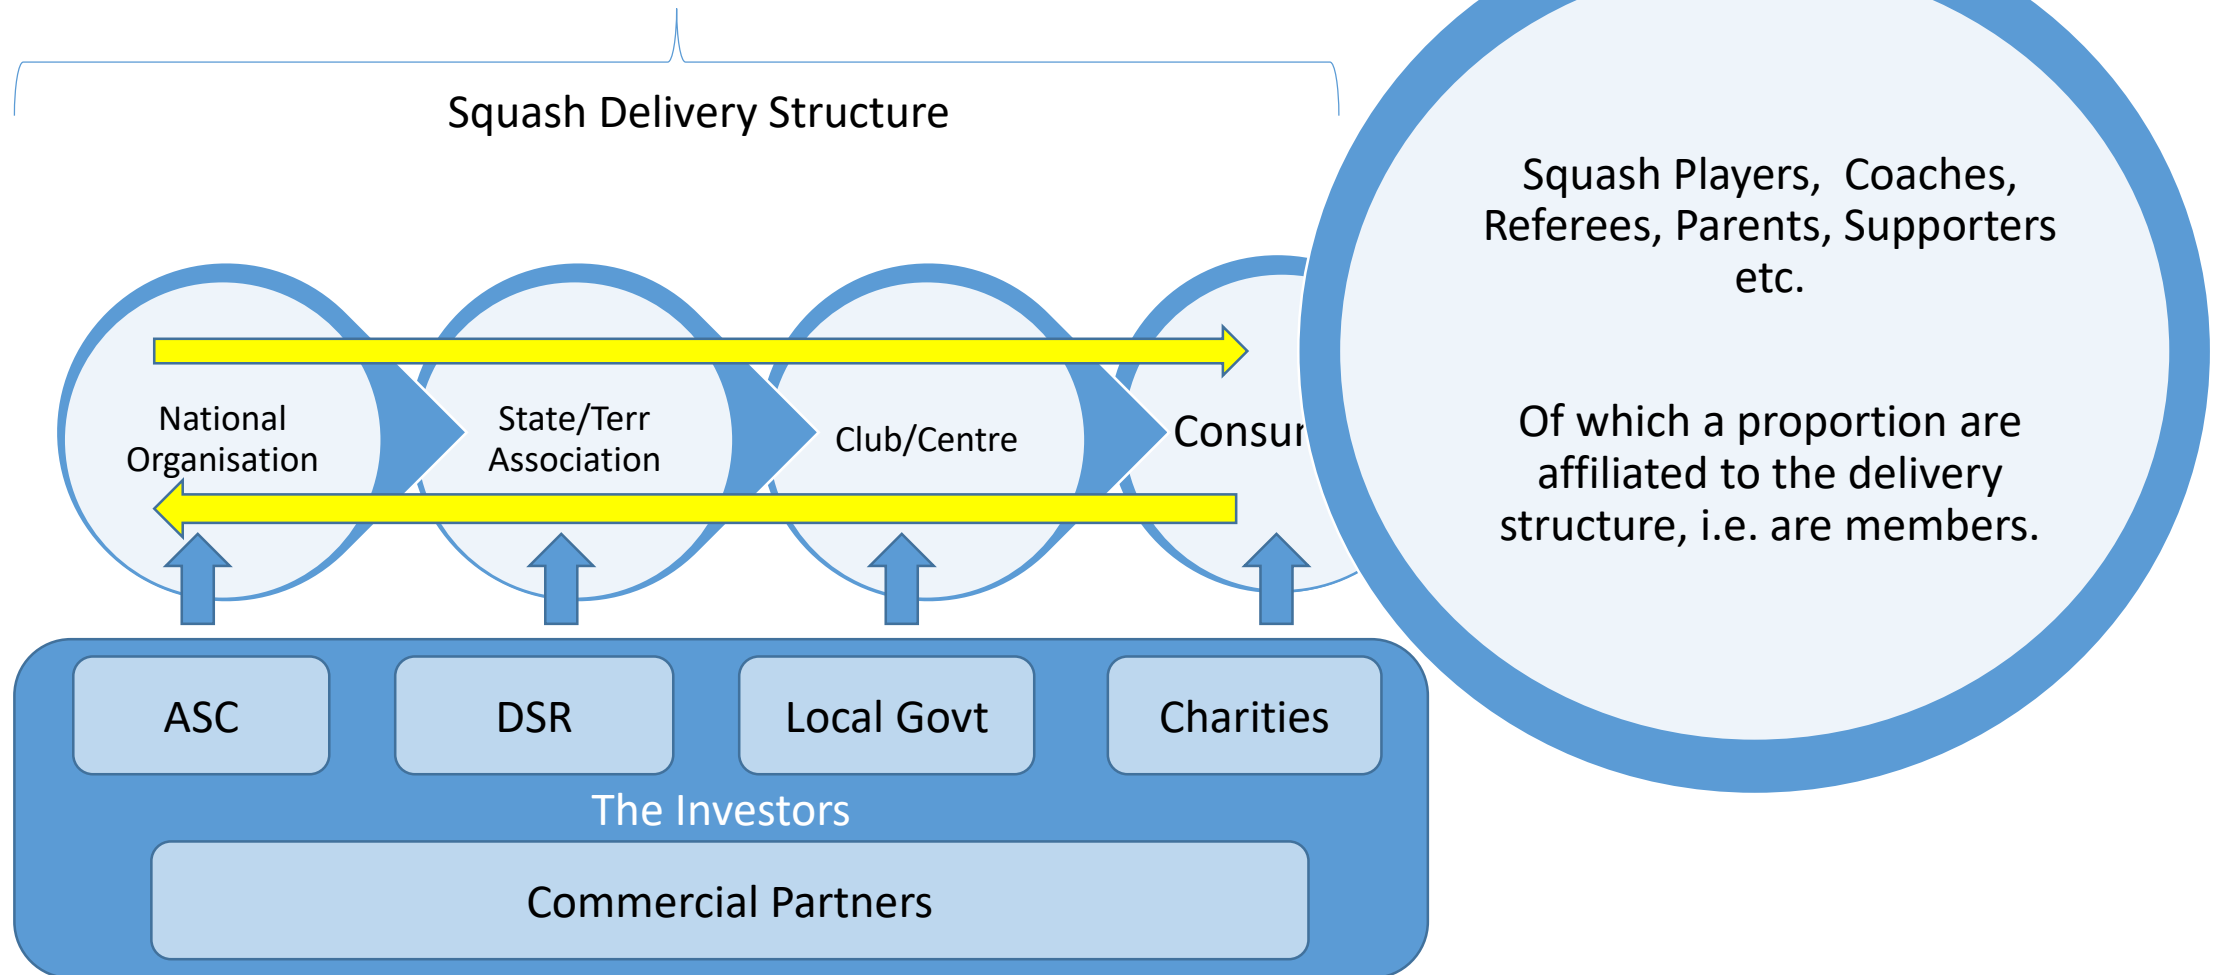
Squash Delivery Structure

National Organisation

State/Terr Association

Club/Centre

Consur

Squash Players, Coaches, Referees, Parents, Supporters etc.

Of which a proportion are affiliated to the delivery structure, i.e. are members.

ASC

DSR

Local Govt

Charities

The Investors

Commercial Partners